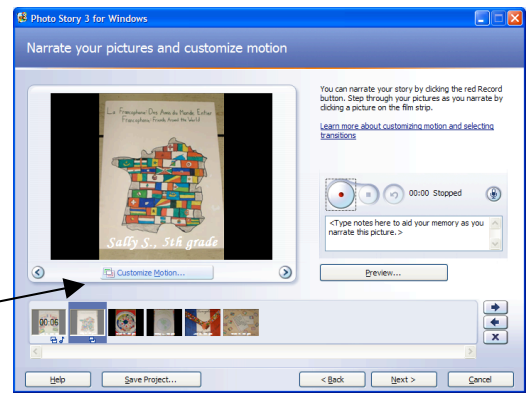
Photo Story 3 for Windows

Narrate your pictures and customize motion

La Francophonie Des Amis du Monde Entier
Francophone Friends from the World

Sally S., 5th grade

Customize Motion...

You can narrate your story by clicking the red Record button. Step through your pictures as you narrate by clicking a picture on the film strip.

Learn more about customizing motion and selecting transitions

00:00 Stopped

<Type notes here to aid your memory as you narrate this picture.>

Preview...

00:06

Help

Save Project...

< Back

Next >

Cancel